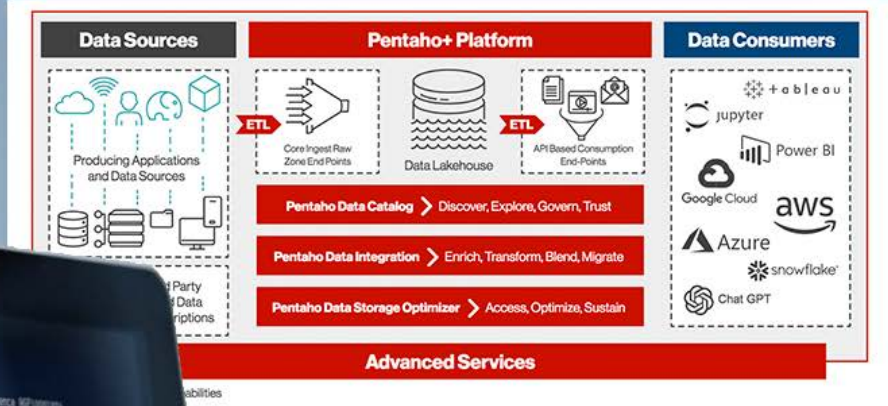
Data Sources

Pentaho+ Platform

Data Consumers

Producing Applications and Data Sources

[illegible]d Party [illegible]f Data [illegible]riptions

ETL

Core Ingest Raw Zone End Points

Data Lakehouse

ETL

API Based Consumption End-Points

Pentaho Data Catalog > Discover, Explore, Govern, Trust

Pentaho Data Integration > Enrich, Transform, Blend, Migrate

Pentaho Data Storage Optimizer > Access, Optimize, Sustain

+ a b l e a u

jupyter

Power BI

Google Cloud

aws

Azure

snowflake

Chat GPT

Advanced Services

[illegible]abilities